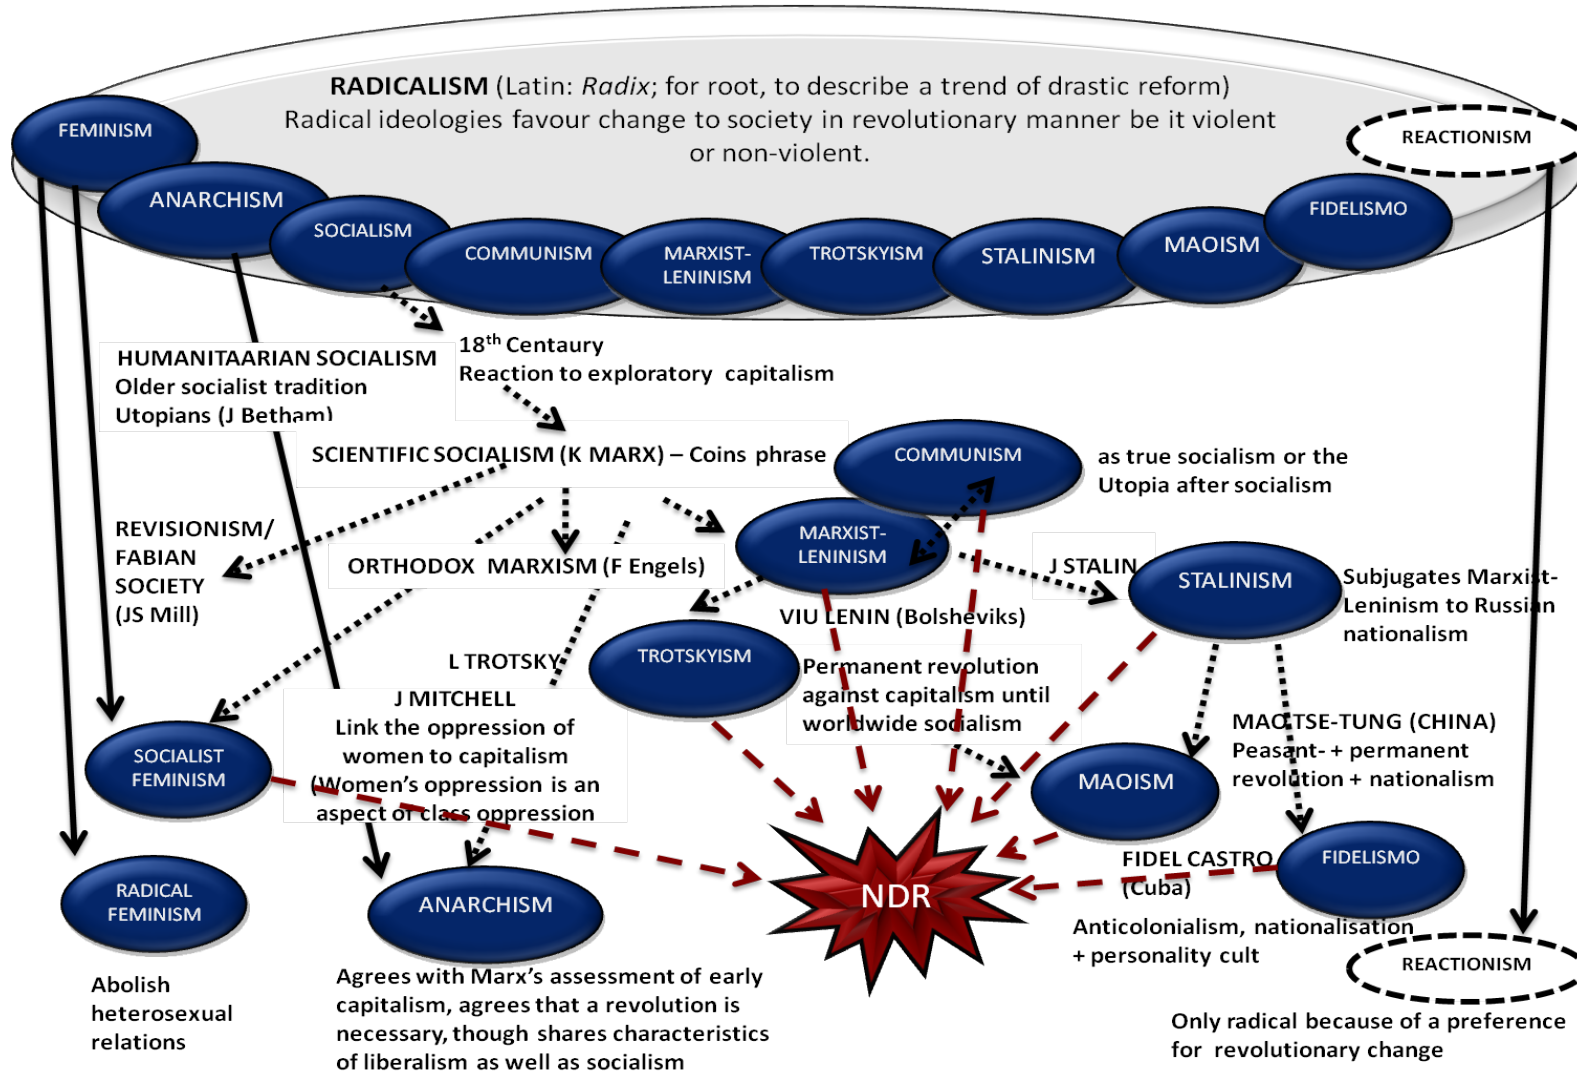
RADICALISM (Latin: Radix; for root, to describe a trend of drastic reform) Radical ideologies favour change to society in revolutionary manner be it violent or non-violent.

FEMINISM

ANARCHISM

SOCIALISM

COMMUNISM

MARXIST-LENINISM

TROTSKYISM

STALINISM

MAOISM

FIDELISMO

REACTIONISM

18th Centaury
Reaction to exploratory capitalism

HUMANITAARIAN SOCIALISM
Older socialist tradition
Utopians (J Betham)

SCIENTIFIC SOCIALISM (K MARX) – Coins phrase

COMMUNISM

as true socialism or the Utopia after socialism

REVISIONISM/ FABIAN SOCIETY (JS Mill)

ORTHODOX MARXISM (F Engels)

MARXIST-LENINISM

J STALIN

STALINISM

Subjugates Marxist-Leninism to Russian nationalism

VIU LENIN (Bolsheviks)

L TROTSKY

TROTSKYISM

Permanent revolution against capitalism until worldwide socialism

J MITCHELL
Link the oppression of women to capitalism
(Women's oppression is an aspect of class oppression

SOCIALIST FEMINISM

MAO TSE-TUNG (CHINA)
Peasant- + permanent revolution + nationalism

MAOISM

NDR

FIDEL CASTRO
(Cuba)

FIDELISMO

RADICAL FEMINISM

ANARCHISM

Anticolonialism, nationalisation + personality cult

REACTIONISM

Abolish heterosexual relations

Agrees with Marx's assessment of early capitalism, agrees that a revolution is necessary, though shares characteristics of liberalism as well as socialism

Only radical because of a preference for revolutionary change